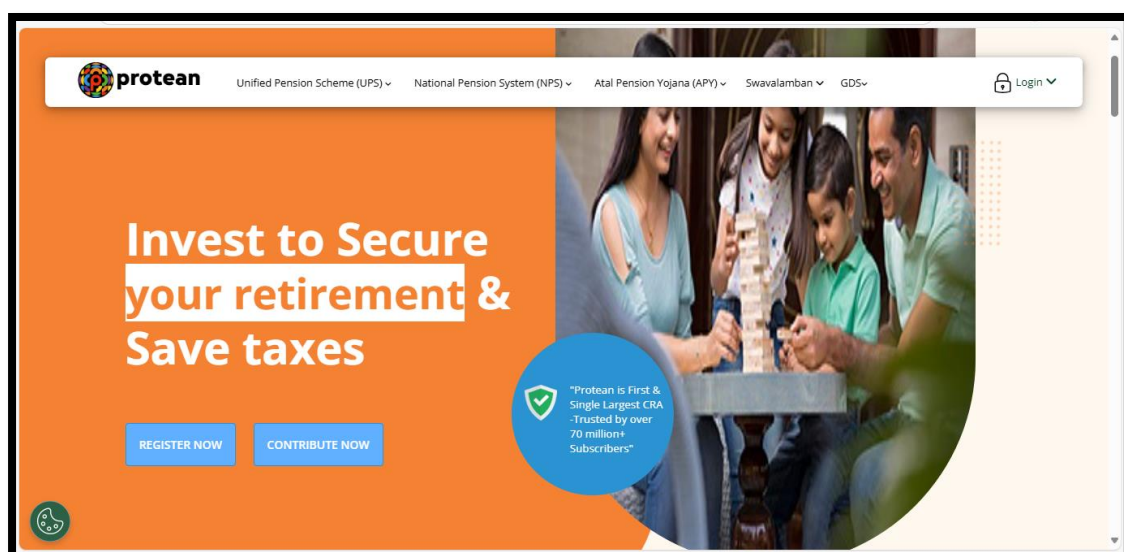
protean

Unified Pension Scheme (UPS) National Pension System (NPS) Atal Pension Yojana (APY) Swavalamban GDS

Login

Invest to Secure your retirement & Save taxes

REGISTER NOW

CONTRIBUTE NOW

"Protean is First & Single Largest CRA -Trusted by over 70 million+ Subscribers"